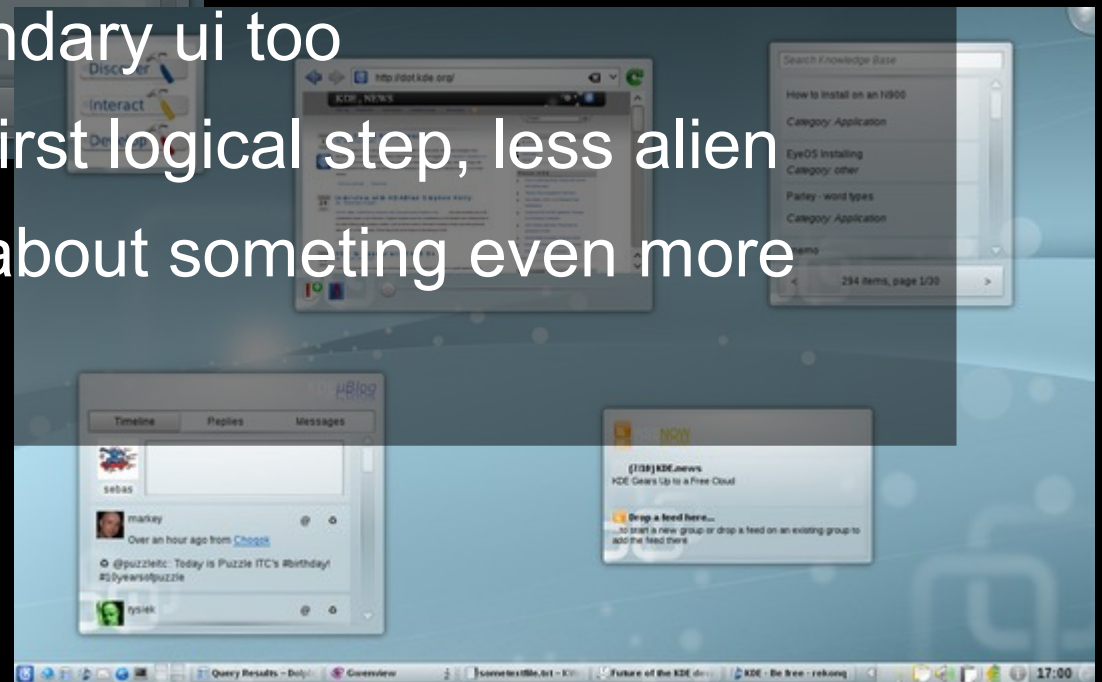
ndary ui too
irst logical step, less alien
about someting even more

Discover
Interact
http://dot.kde.org/
KDE.NEWS
Search Knowledge Base
How to install on an N900
Category: Application
EyeOS Installing
Category: other
Parley - word types
Category: Application
294 items, page 1/30
µBlog
Timeline
Replies
Messages
sebas
markey
Over an hour ago from Choqok
@puzzleitc: Today is Puzzle ITC's #birthday! #10yearsofpuzzle
tysiek
NOW
(7/30) KDE.news
KDE Gears Up to a Free Cloud
Drop a feed here...
...to start a new group or drop a feed on an existing group to add the feed there
Query Results - Dolphin
Gwenview
sometextfile.txt - KWrite
Future of the KDE desktop
KDE - Be free - rekonq
17:00